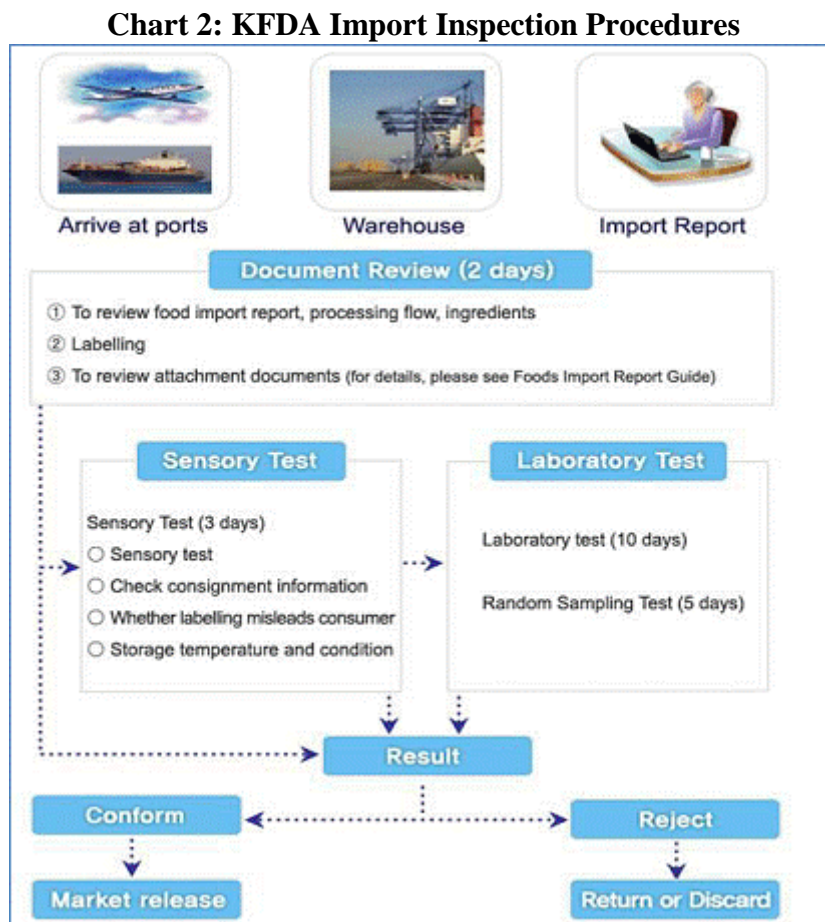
Chart 2: KFDA Import Inspection Procedures

Arrive at ports

Warehouse

Import Report

Document Review (2 days)

① To review food import report, processing flow, ingredients

② Labelling

③ To review attachment documents (for details, please see Foods Import Report Guide)

Sensory Test

Sensory Test (3 days)

○ Sensory test

○ Check consignment information

○ Whether labelling misleads consumer

○ Storage temperature and condition

Laboratory Test

Laboratory test (10 days)

Random Sampling Test (5 days)

Result

Conform

Reject

Market release

Return or Discard